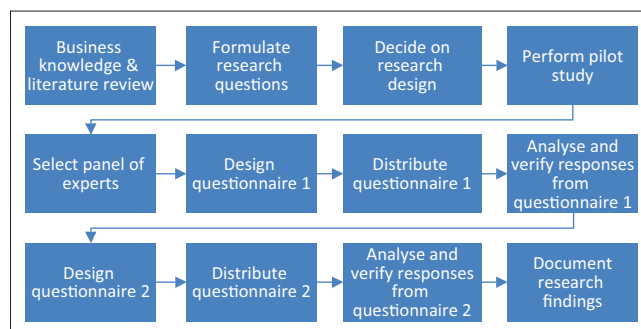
Business knowledge & literature review

Formulate research questions

Decide on research design

Perform pilot study

Select panel of experts

Design questionnaire 1

Distribute questionnaire 1

Analyse and verify responses from questionnaire 1

Design questionnaire 2

Distribute questionnaire 2

Analyse and verify responses from questionnaire 2

Document research findings